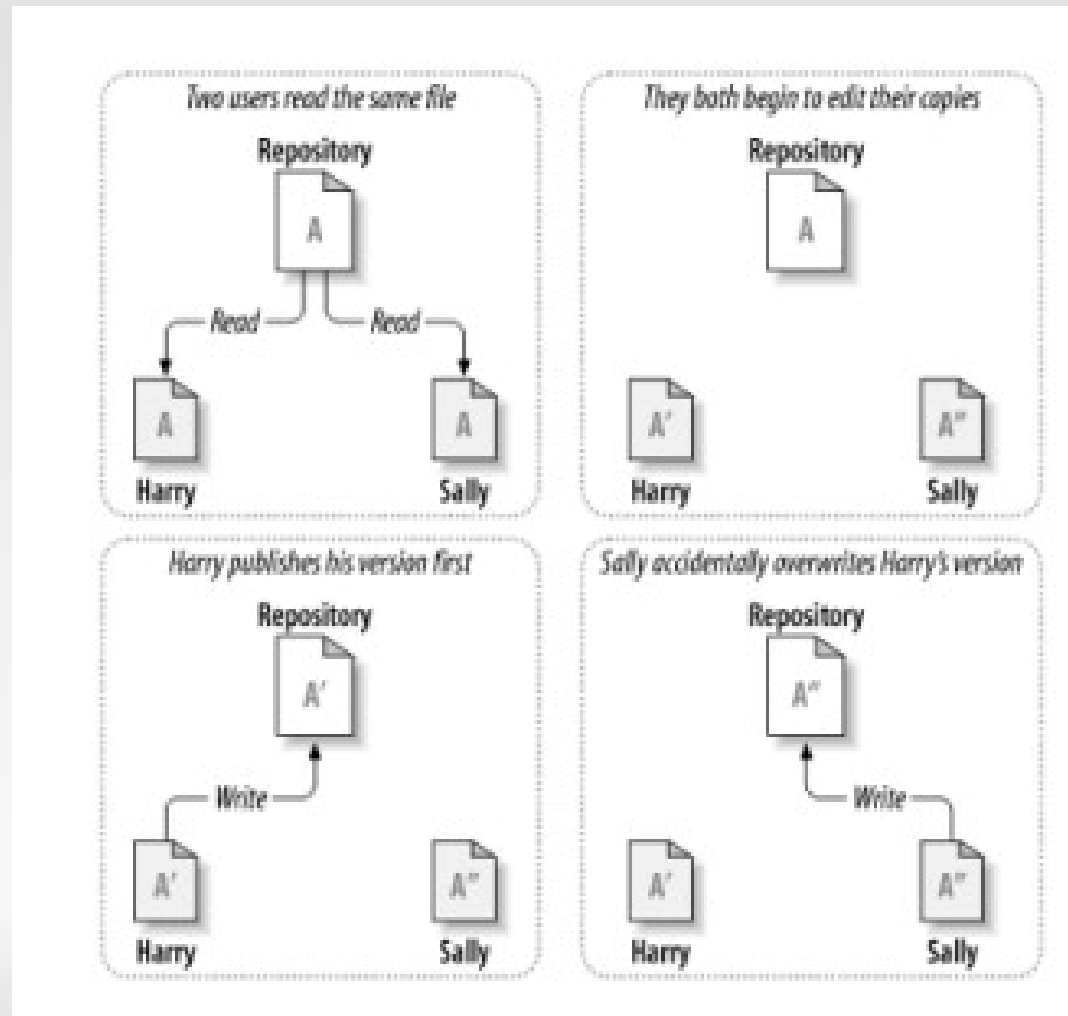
Two users read the same file

Repository

A

Read

Read

A

A

Harry

Sally

They both begin to edit their copies

Repository

A

A'

A''

Harry

Sally

Harry publishes his version first

Repository

A'

Write

A'

A''

Harry

Sally

Sally accidentally overwrites Harry's version

Repository

A''

Write

A'

A''

Harry

Sally